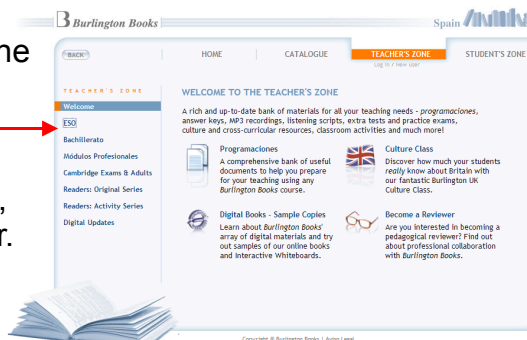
ne

,
r.

B Burlington Books

Spain

BACK

HOME | CATALOGUE | TEACHER'S ZONE | STUDENT'S ZONE

Log in / New user

TEACHER'S ZONE

Welcome

ESO

Bachillerato

Módulos Profesionales

Cambridge Exams & Adults

Readers: Original Series

Readers: Activity Series

Digital Updates

WELCOME TO THE TEACHER'S ZONE

A rich and up-to-date bank of materials for all your teaching needs - *programaciones*, answer keys, MP3 recordings, listening scripts, extra tests and practice exams, culture and cross-curricular resources, classroom activities and much more!

Programaciones

A comprehensive bank of useful documents to help you prepare for your teaching using any *Burlington Books* course.

Culture Class

Discover how much your students *really* know about Britain with our fantastic Burlington UK Culture Class.

Digital Books - Sample Copies

Learn about *Burlington Books'* array of digital materials and try out samples of our online books and Interactive Whiteboards.

Become a Reviewer

Are you interested in becoming a pedagogical reviewer? Find out about professional collaboration with *Burlington Books*.

Copyright © Burlington Books | Aviso Legal